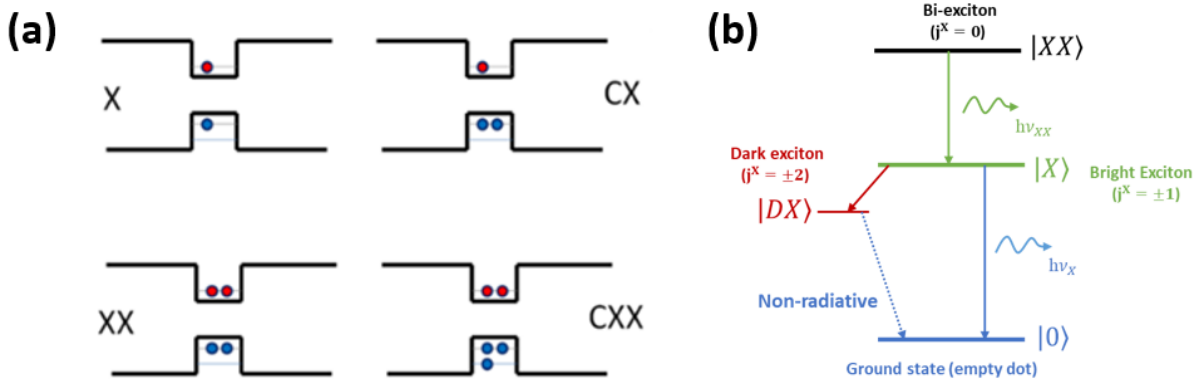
(a)

X

CX

XX

CXX

(b)

Bi-exciton ($j^X = 0$)

$|XX\rangle$

$h\nu_{XX}$

Dark exciton ($j^X = \pm2$)

$|DX\rangle$

$|X\rangle$

Bright Exciton ($j^X = \pm1$)

$h\nu_X$

Non-radiative

$|0\rangle$

Ground state (empty dot)